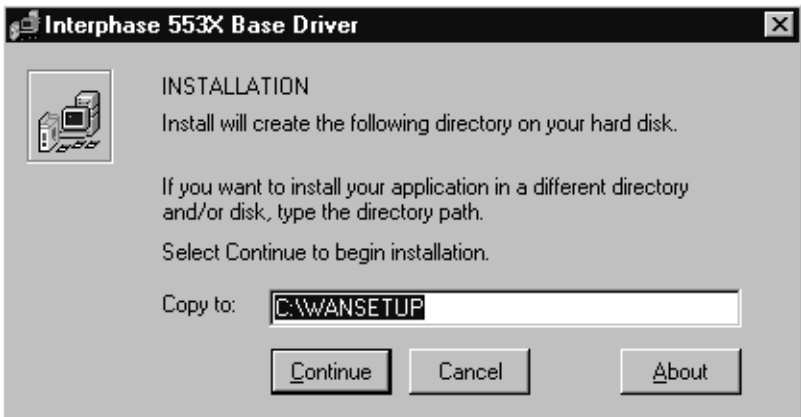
Interphase 553X Base Driver

INSTALLATION

Install will create the following directory on your hard disk.

If you want to install your application in a different directory and/or disk, type the directory path.

Select Continue to begin installation.

Copy to: C:\WANSETUP

Continue Cancel About